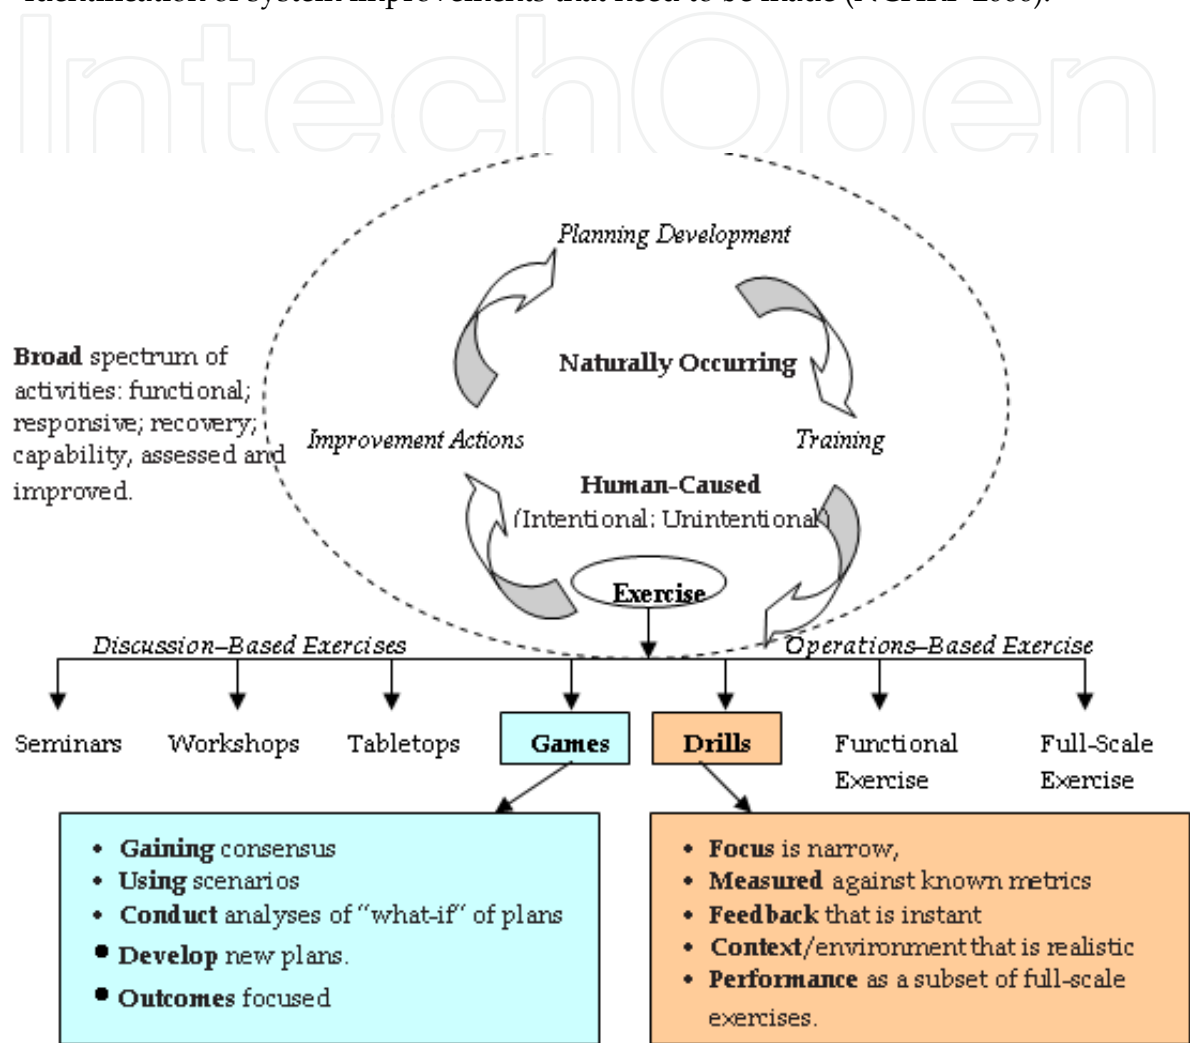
identification of system improvements that need to be made (NGHRF 2006).

IntechOpen

Planning Development

Naturally Occurring

Broad spectrum of activities: functional; responsive; recovery; capability, assessed and improved.

Improvement Actions

Training

Human-Caused
(Intentional: Unintentional)

Exercise

Discussion–Based Exercises

Operations–Based Exercise

Seminars

Workshops

Tabletops

Games

Drills

Functional Exercise

Full-Scale Exercise

• Gaining consensus
• Using scenarios
• Conduct analyses of "what-if" of plans
• Develop new plans.
• Outcomes focused

• Focus is narrow,
• Measured against known metrics
• Feedback that is instant
• Context/environment that is realistic
• Performance as a subset of full-scale exercises.